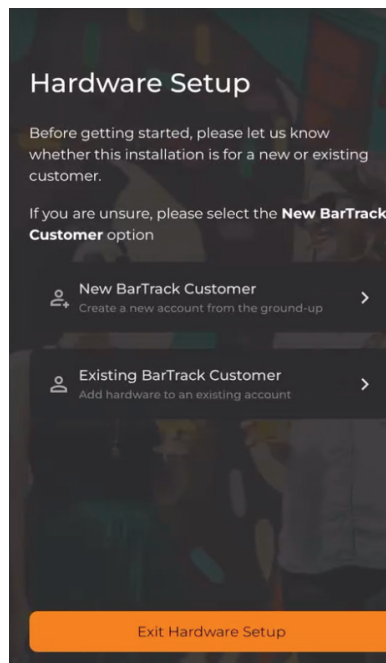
Hardware Setup

Before getting started, please let us know whether this installation is for a new or existing customer.

If you are unsure, please select the **New BarTrack Customer** option

New BarTrack Customer
Create a new account from the ground-up

Existing BarTrack Customer
Add hardware to an existing account

Exit Hardware Setup